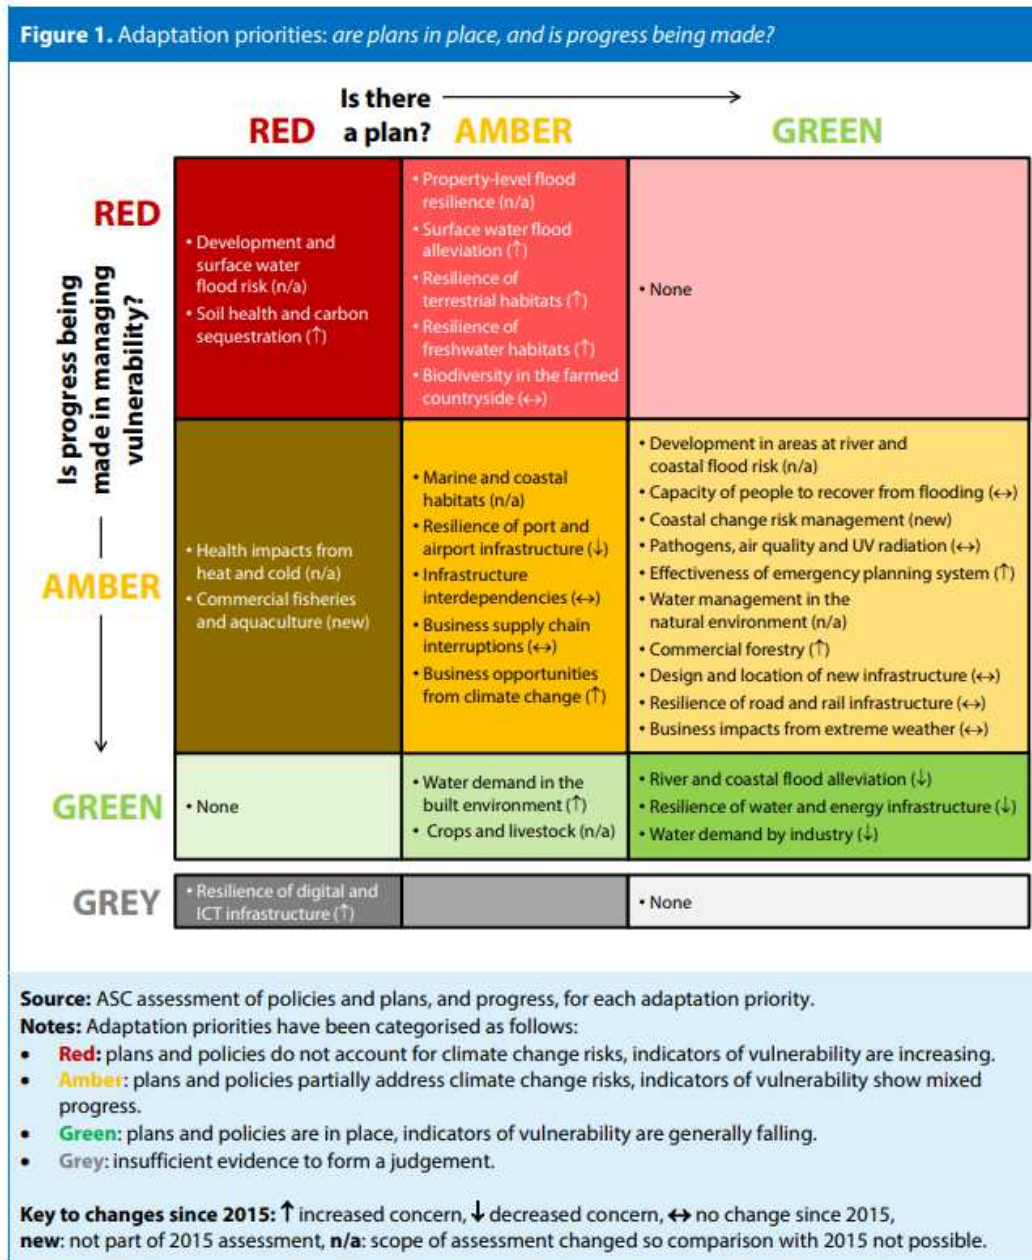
**Figure 1.** Adaptation priorities: *are plans in place, and is progress being made?*

Is there a plan?

Is progress being made in managing vulnerability?

|  | RED | AMBER | GREEN |
|---|---|---|---|
| RED | • Development and surface water flood risk (n/a) • Soil health and carbon sequestration (↑) | • Property-level flood resilience (n/a) • Surface water flood alleviation (↑) • Resilience of terrestrial habitats (↑) • Resilience of freshwater habitats (↑) • Biodiversity in the farmed countryside (↔) | • None |
| AMBER | • Health impacts from heat and cold (n/a) • Commercial fisheries and aquaculture (new) | • Marine and coastal habitats (n/a) • Resilience of port and airport infrastructure (↓) • Infrastructure interdependencies (↔) • Business supply chain interruptions (↔) • Business opportunities from climate change (↑) | • Development in areas at river and coastal flood risk (n/a) • Capacity of people to recover from flooding (↔) • Coastal change risk management (new) • Pathogens, air quality and UV radiation (↔) • Effectiveness of emergency planning system (↑) • Water management in the natural environment (n/a) • Commercial forestry (↑) • Design and location of new infrastructure (↔) • Resilience of road and rail infrastructure (↔) • Business impacts from extreme weather (↔) |
| GREEN | • None | • Water demand in the built environment (↑) • Crops and livestock (n/a) | • River and coastal flood alleviation (↓) • Resilience of water and energy infrastructure (↓) • Water demand by industry (↓) |
| GREY | • Resilience of digital and ICT infrastructure (↑) |  | • None |

**Source:** ASC assessment of policies and plans, and progress, for each adaptation priority.
**Notes:** Adaptation priorities have been categorised as follows:
• **Red:** plans and policies do not account for climate change risks, indicators of vulnerability are increasing.
• **Amber:** plans and policies partially address climate change risks, indicators of vulnerability show mixed progress.
• **Green:** plans and policies are in place, indicators of vulnerability are generally falling.
• **Grey:** insufficient evidence to form a judgement.

**Key to changes since 2015:** ↑ increased concern, ↓ decreased concern, ↔ no change since 2015, **new**: not part of 2015 assessment, **n/a**: scope of assessment changed so comparison with 2015 not possible.